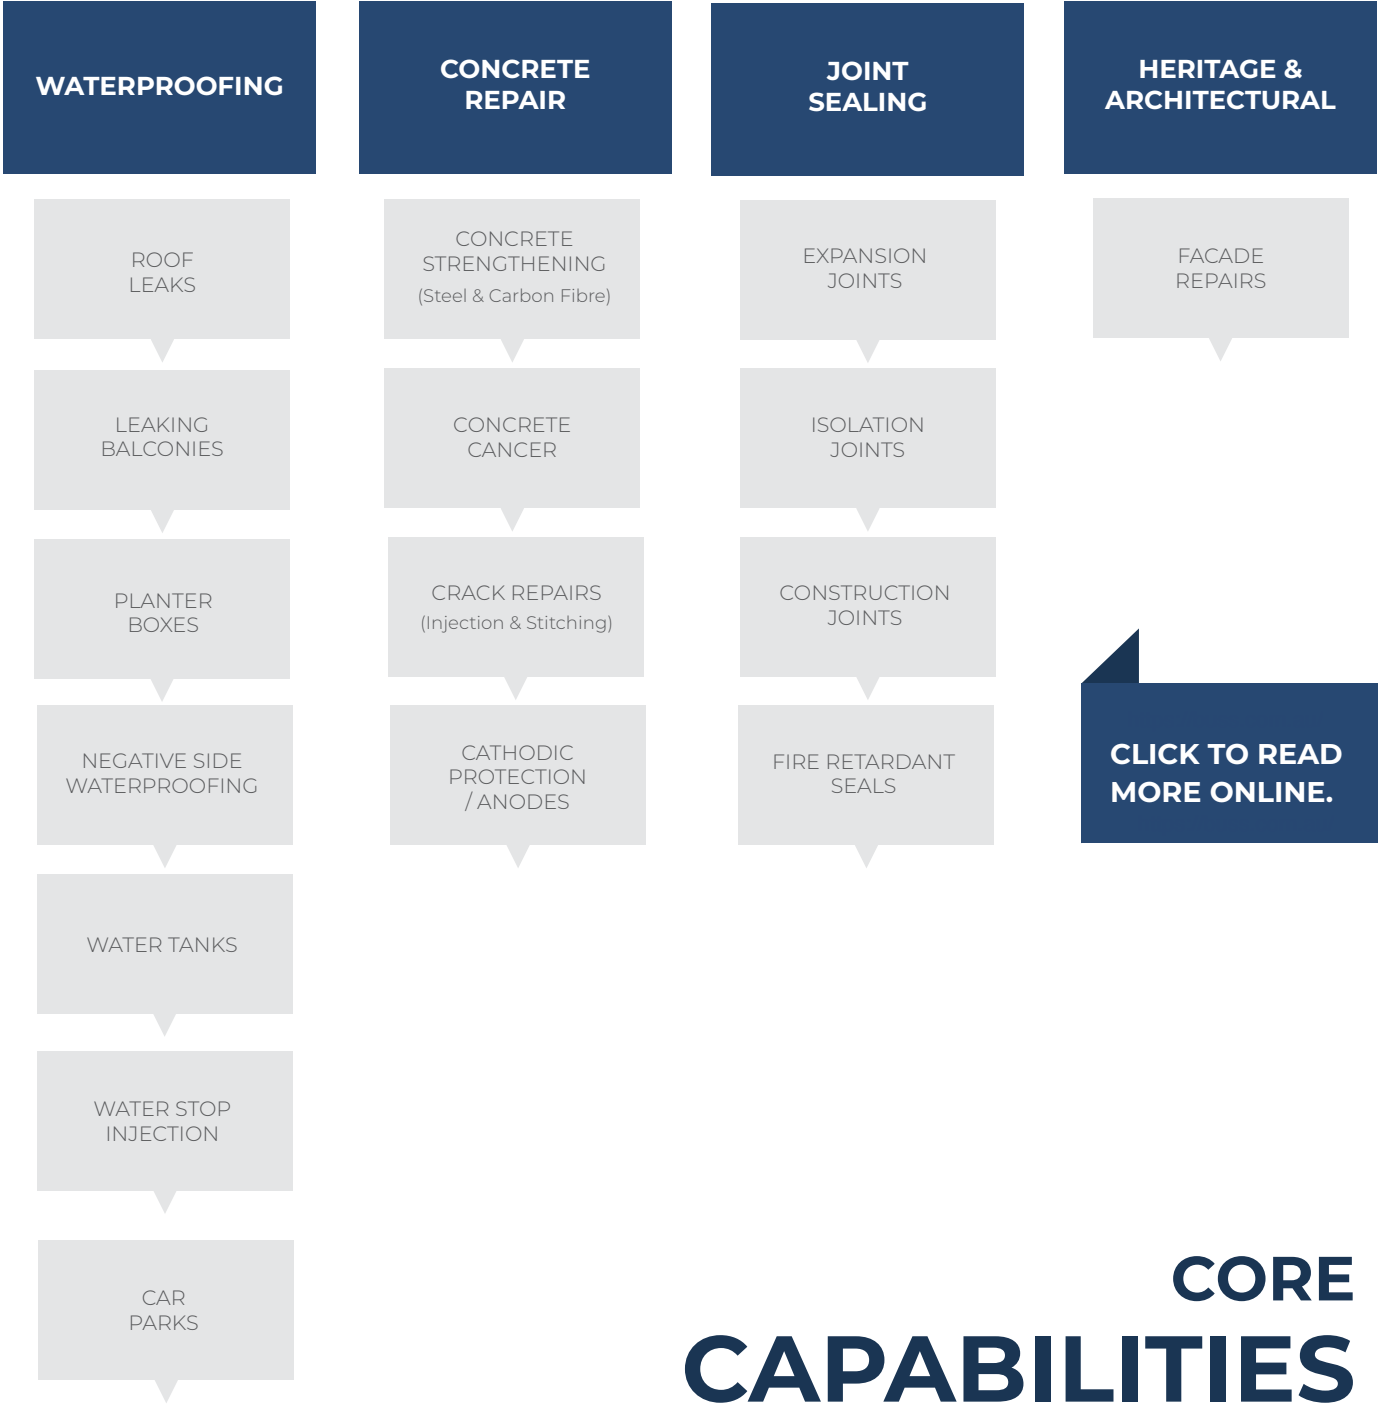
WATERPROOFING

ROOF LEAKS

LEAKING BALCONIES

PLANTER BOXES

NEGATIVE SIDE WATERPROOFING

WATER TANKS

WATER STOP INJECTION

CAR PARKS

CONCRETE REPAIR

CONCRETE STRENGTHENING (Steel & Carbon Fibre)

CONCRETE CANCER

CRACK REPAIRS (Injection & Stitching)

CATHODIC PROTECTION / ANODES

JOINT SEALING

EXPANSION JOINTS

ISOLATION JOINTS

CONSTRUCTION JOINTS

FIRE RETARDANT SEALS

HERITAGE & ARCHITECTURAL

FACADE REPAIRS

CLICK TO READ MORE ONLINE.

CORE CAPABILITIES